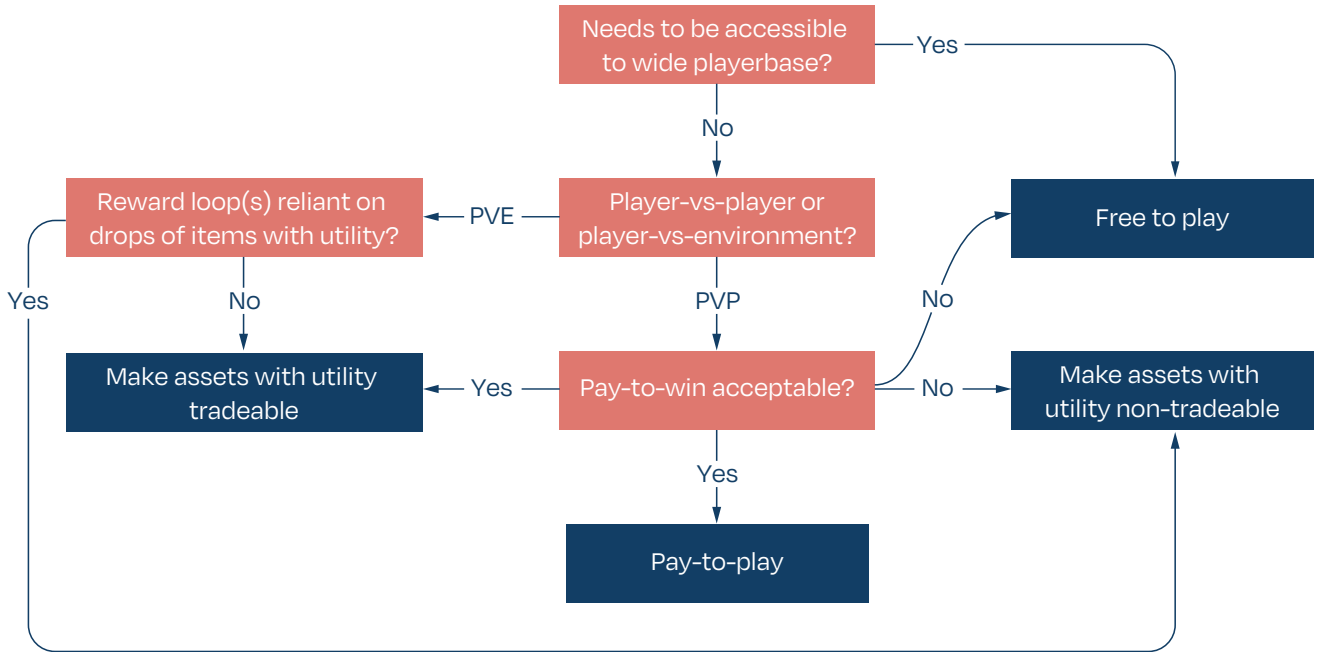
Needs to be accessible to wide playerbase?

Yes

No

Reward loop(s) reliant on drops of items with utility?

PVE

Player-vs-player or player-vs-environment?

Free to play

Yes

No

PVP

No

Make assets with utility tradeable

Yes

Pay-to-win acceptable?

No

Make assets with utility non-tradeable

Yes

Pay-to-play